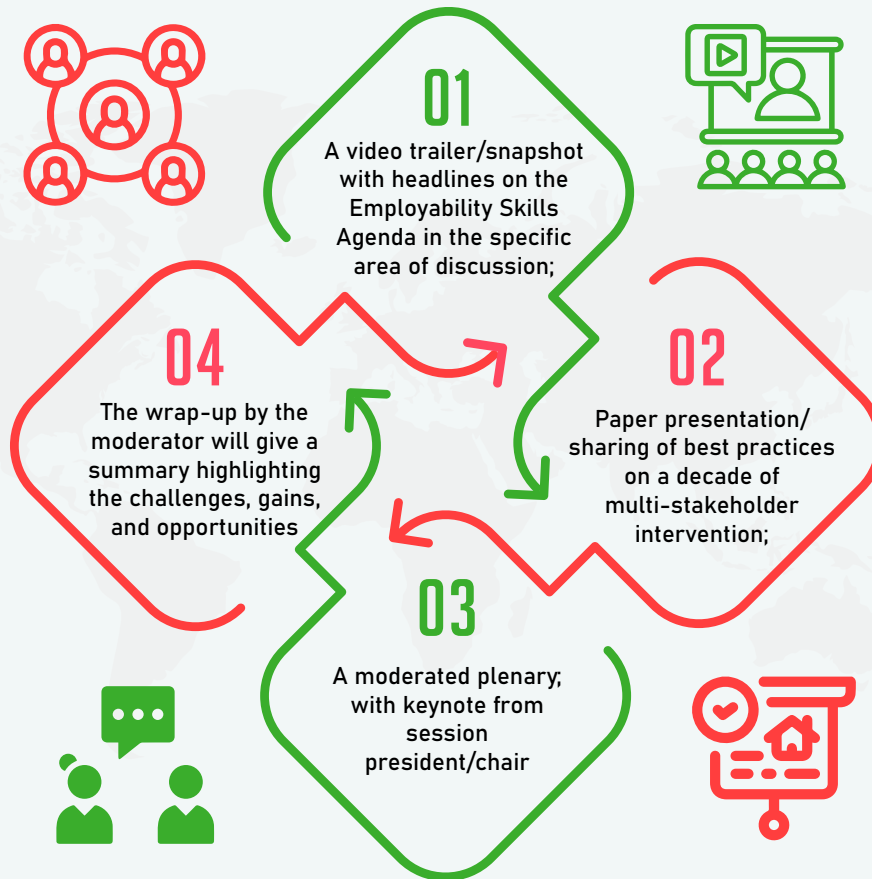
01

A video trailer/snapshot with headlines on the Employability Skills Agenda in the specific area of discussion;

04

The wrap-up by the moderator will give a summary highlighting the challenges, gains, and opportunities

02

Paper presentation/ sharing of best practices on a decade of multi-stakeholder intervention;

03

A moderated plenary; with keynote from session president/chair